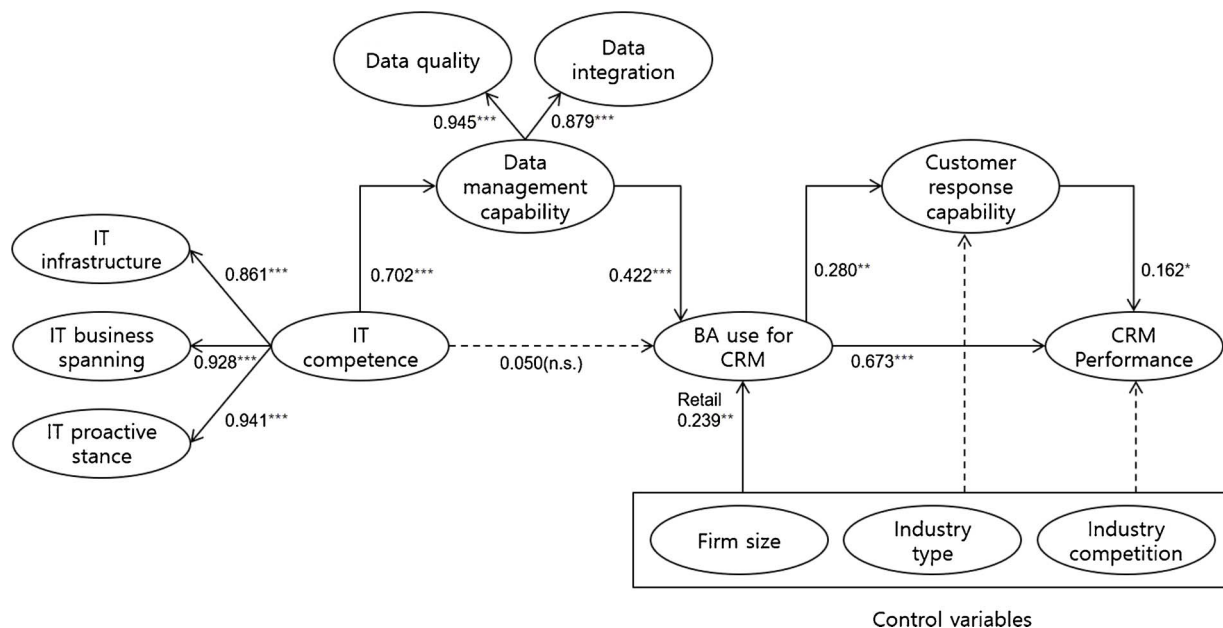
Data quality

Data integration

0.945***

0.879***

Data management capability

Customer response capability

IT infrastructure

0.861***

0.702***

0.422***

0.280**

0.162*

IT business spanning

0.928***

IT competence

0.050(n.s.)

BA use for CRM

0.673***

CRM Performance

IT proactive stance

0.941***

Retail 0.239**

Firm size

Industry type

Industry competition

Control variables